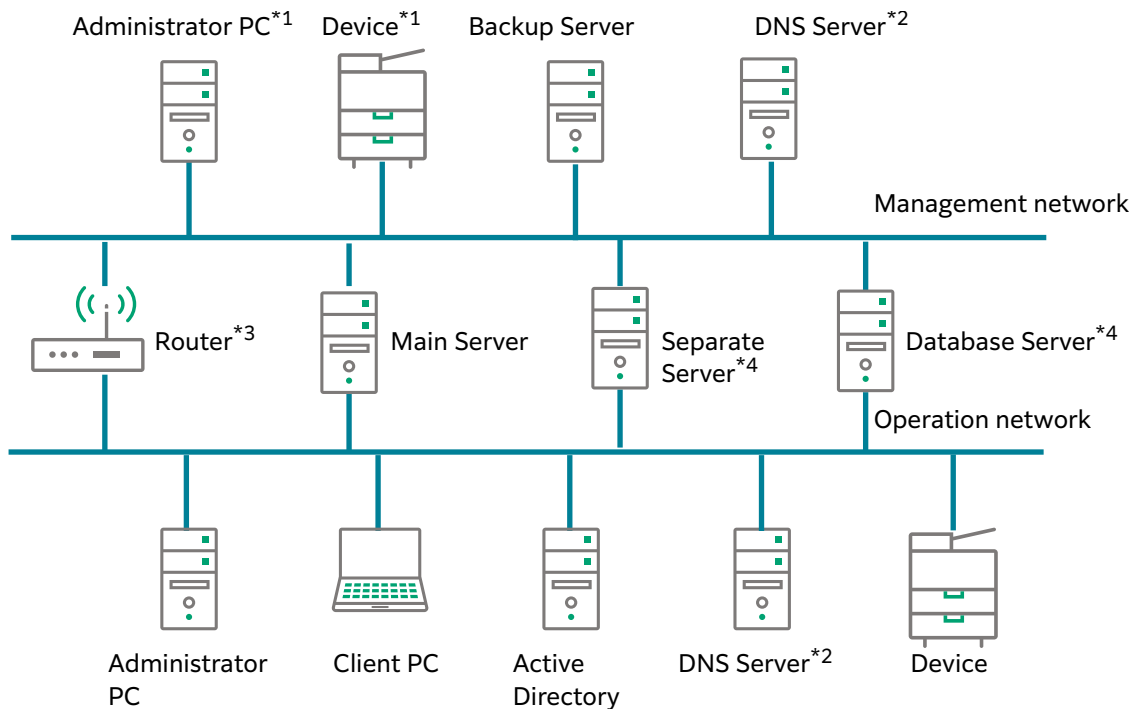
Administrator PC$^{*1}$
Device$^{*1}$
Backup Server
DNS Server$^{*2}$

Management network

Router$^{*3}$
Main Server
Separate Server$^{*4}$
Database Server$^{*4}$

Operation network

Administrator PC
Client PC
Active Directory
DNS Server$^{*2}$
Device